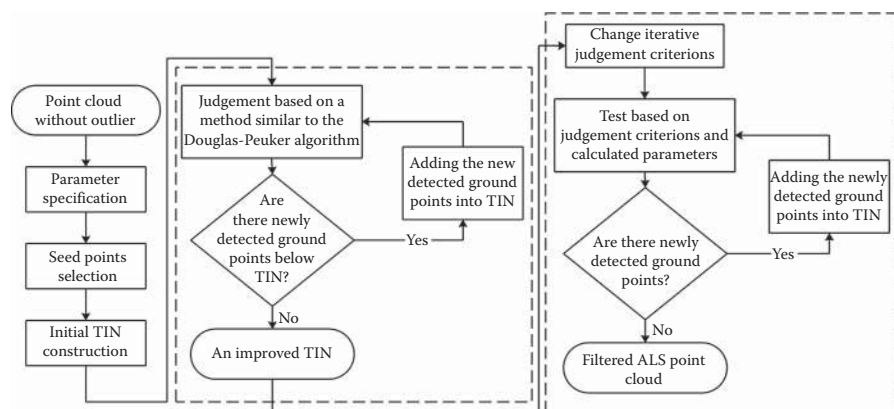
Point cloud without outlier

Parameter specification

Seed points selection

Initial TIN construction

Judgement based on a method similar to the Douglas-Peuker algorithm

Are there newly detected ground points below TIN?

Yes

Adding the new detected ground points into TIN

No

An improved TIN

Change iterative judgement criterions

Test based on judgement criterions and calculated parameters

Are there newly detected ground points?

Yes

Adding the newly detected ground points into TIN

No

Filtered ALS point cloud